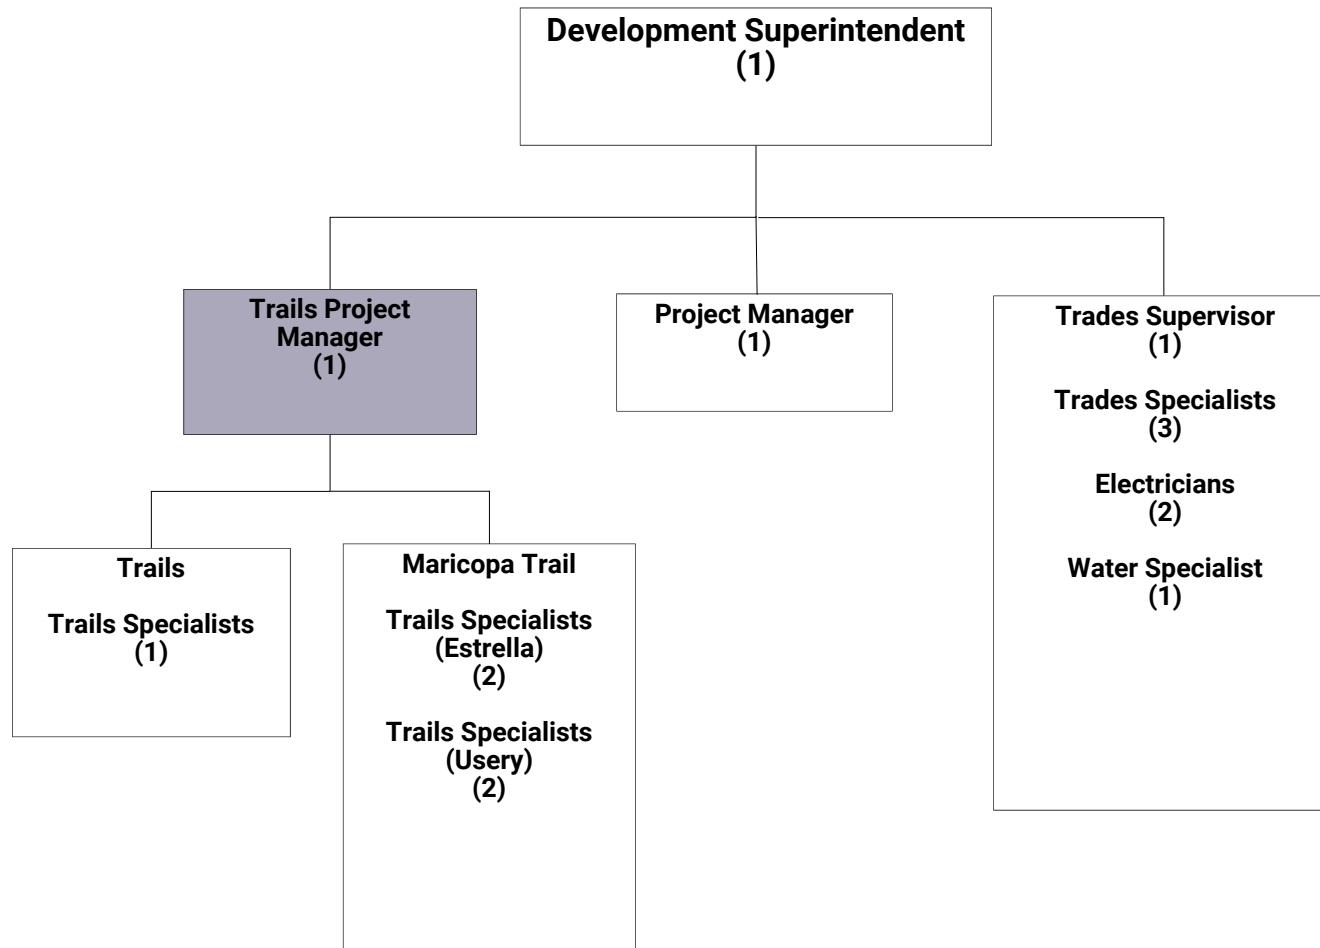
Development Superintendent
(1)

Trails Project Manager
(1)

Trails

Trails Specialists
(1)

Maricopa Trail

Trails Specialists
(Estrella)
(2)

Trails Specialists
(Usery)
(2)

Project Manager
(1)

Trades Supervisor
(1)

Trades Specialists
(3)

Electricians
(2)

Water Specialist
(1)